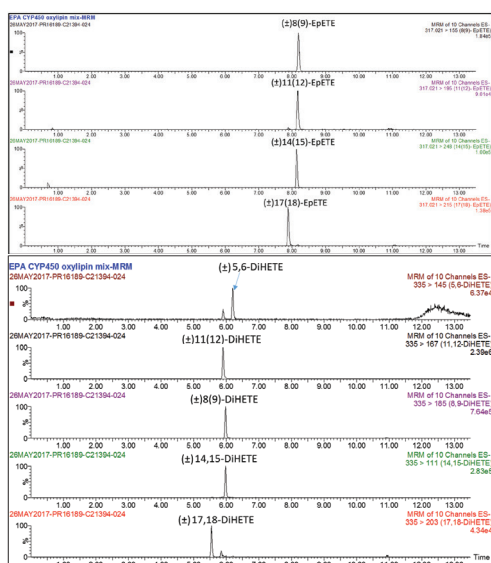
EPA CYP450 oxylipin mix-MRM
26MAY2017-PR16189-C21394-024
(±)8(9)-EpETE
MRM of 10 Channels ES-
317.021 > 155 (8(9)-EpETE)
1.84e5
100
%
0
1.00 2.00 3.00 4.00 5.00 6.00 7.00 8.00 9.00 10.00 11.00 12.00 13.00

26MAY2017-PR16189-C21394-024
(±)11(12)-EpETE
MRM of 10 Channels ES-
317.021 > 195 (11(12)-EpETE)
9.61e4
100
%
0
1.00 2.00 3.00 4.00 5.00 6.00 7.00 8.00 9.00 10.00 11.00 12.00 13.00

26MAY2017-PR16189-C21394-024
(±)14(15)-EpETE
MRM of 10 Channels ES-
317.021 > 249 (14(15)-EpETE)
1.69e5
100
%
0
1.00 2.00 3.00 4.00 5.00 6.00 7.00 8.00 9.00 10.00 11.00 12.00 13.00

26MAY2017-PR16189-C21394-024
(±)17(18)-EpETE
MRM of 10 Channels ES-
317.021 > 215 (17(18)-EpETE)
1.39e5
100
%
0
1.00 2.00 3.00 4.00 5.00 6.00 7.00 8.00 9.00 10.00 11.00 12.00 13.00 Time

EPA CYP450 oxylipin mix-MRM
26MAY2017-PR16189-C21394-024
(±)5,6-DiHETE
MRM of 10 Channels ES-
335 > 145 (5,6-DiHETE)
6.37e4
100
%
0
1.00 2.00 3.00 4.00 5.00 6.00 7.00 8.00 9.00 10.00 11.00 12.00 13.00

26MAY2017-PR16189-C21394-024
(±)11(12)-DiHETE
MRM of 10 Channels ES-
335 > 167 (11,12-DiHETE)
2.39e5
100
%
0

26MAY2017-PR16189-C21394-024
(±)8(9)-DiHETE
MRM of 10 Channels ES-
335 > 185 (8,9-DiHETE)
7.64e5
100
%
0

26MAY2017-PR16189-C21394-024
(±)14,15-DiHETE
MRM of 10 Channels ES-
335 > 111 (14,15-DiHETE)
2.83e5
100
%
0

26MAY2017-PR16189-C21394-024
(±)17,18-DiHETE
MRM of 10 Channels ES-
335 > 203 (17,18-DiHETE)
4.34e5
100
%
0
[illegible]